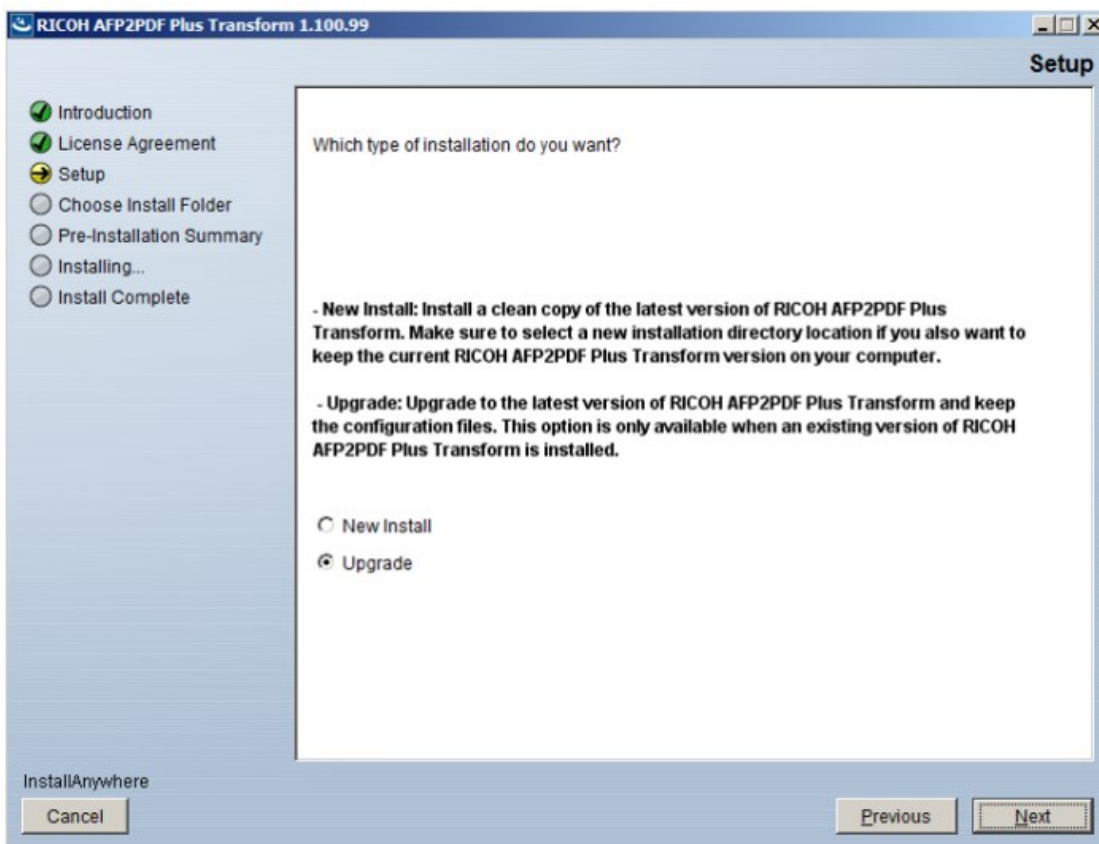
RICOH AFP2PDF Plus Transform 1.100.99

Setup

Introduction
License Agreement
Setup
Choose Install Folder
Pre-Installation Summary
Installing...
Install Complete

Which type of installation do you want?

- New Install: Install a clean copy of the latest version of RICOH AFP2PDF Plus Transform. Make sure to select a new installation directory location if you also want to keep the current RICOH AFP2PDF Plus Transform version on your computer.

- Upgrade: Upgrade to the latest version of RICOH AFP2PDF Plus Transform and keep the configuration files. This option is only available when an existing version of RICOH AFP2PDF Plus Transform is installed.

New Install
Upgrade

InstallAnywhere
Cancel
Previous
Next